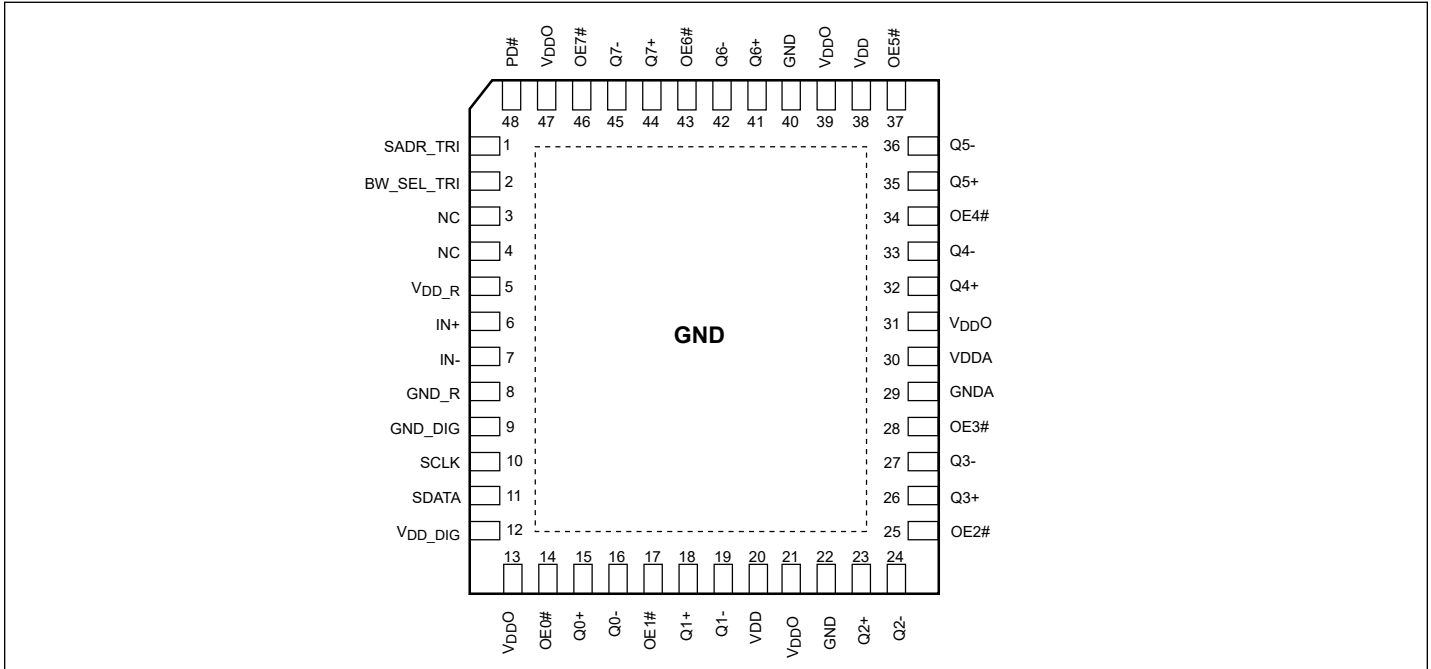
PD#
$V_{DD}O$
OE7#
Q7-
Q7+
OE6#
Q6-
Q6+
GND
$V_{DD}O$
$V_{DD}$
OE5#

48 47 46 45 44 43 42 41 40 39 38 37

SADR_TRI 1
BW_SEL_TRI 2
NC 3
NC 4
$V_{DD\_R}$ 5
IN+ 6
IN- 7
GND_R 8
GND_DIG 9
SCLK 10
SDATA 11
$V_{DD\_DIG}$ 12

36 Q5-
35 Q5+
34 OE4#
33 Q4-
32 Q4+
31 $V_{DD}O$
30 VDDA
29 GNDA
28 OE3#
27 Q3-
26 Q3+
25 OE2#

GND

13 14 15 16 17 18 19 20 21 22 23 24

$V_{DD}O$
OE0#
Q0+
Q0-
OE1#
Q1+
Q1-
VDD
$V_{DD}O$
GND
Q2+
Q2-